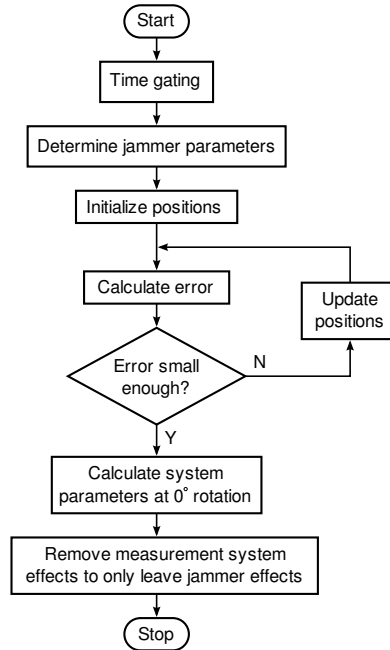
Start

Time gating

Determine jammer parameters

Initialize positions

Calculate error

Update positions

Error small enough?

N

Y

Calculate system parameters at 0˚ rotation

Remove measurement system effects to only leave jammer effects

Stop